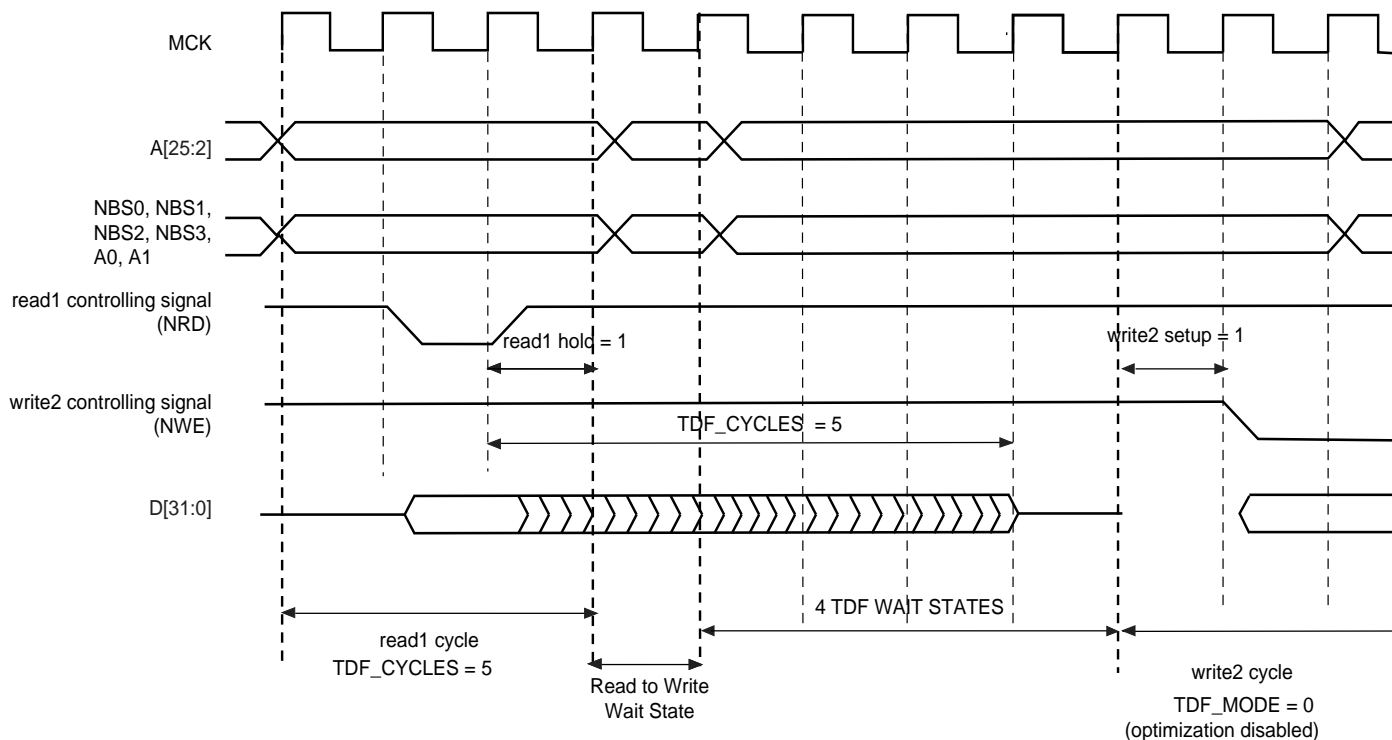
MCK

A[25:2]

NBS0, NBS1, NBS2, NBS3, A0, A1

read1 controlling signal (NRD)

read1 hold = 1

write2 setup = 1

write2 controlling signal (NWE)

TDF_CYCLES = 5

D[31:0]

4 TDF WAIT STATES

read1 cycle
TDF_CYCLES = 5

Read to Write Wait State

write2 cycle
TDF_MODE = 0
(optimization disabled)